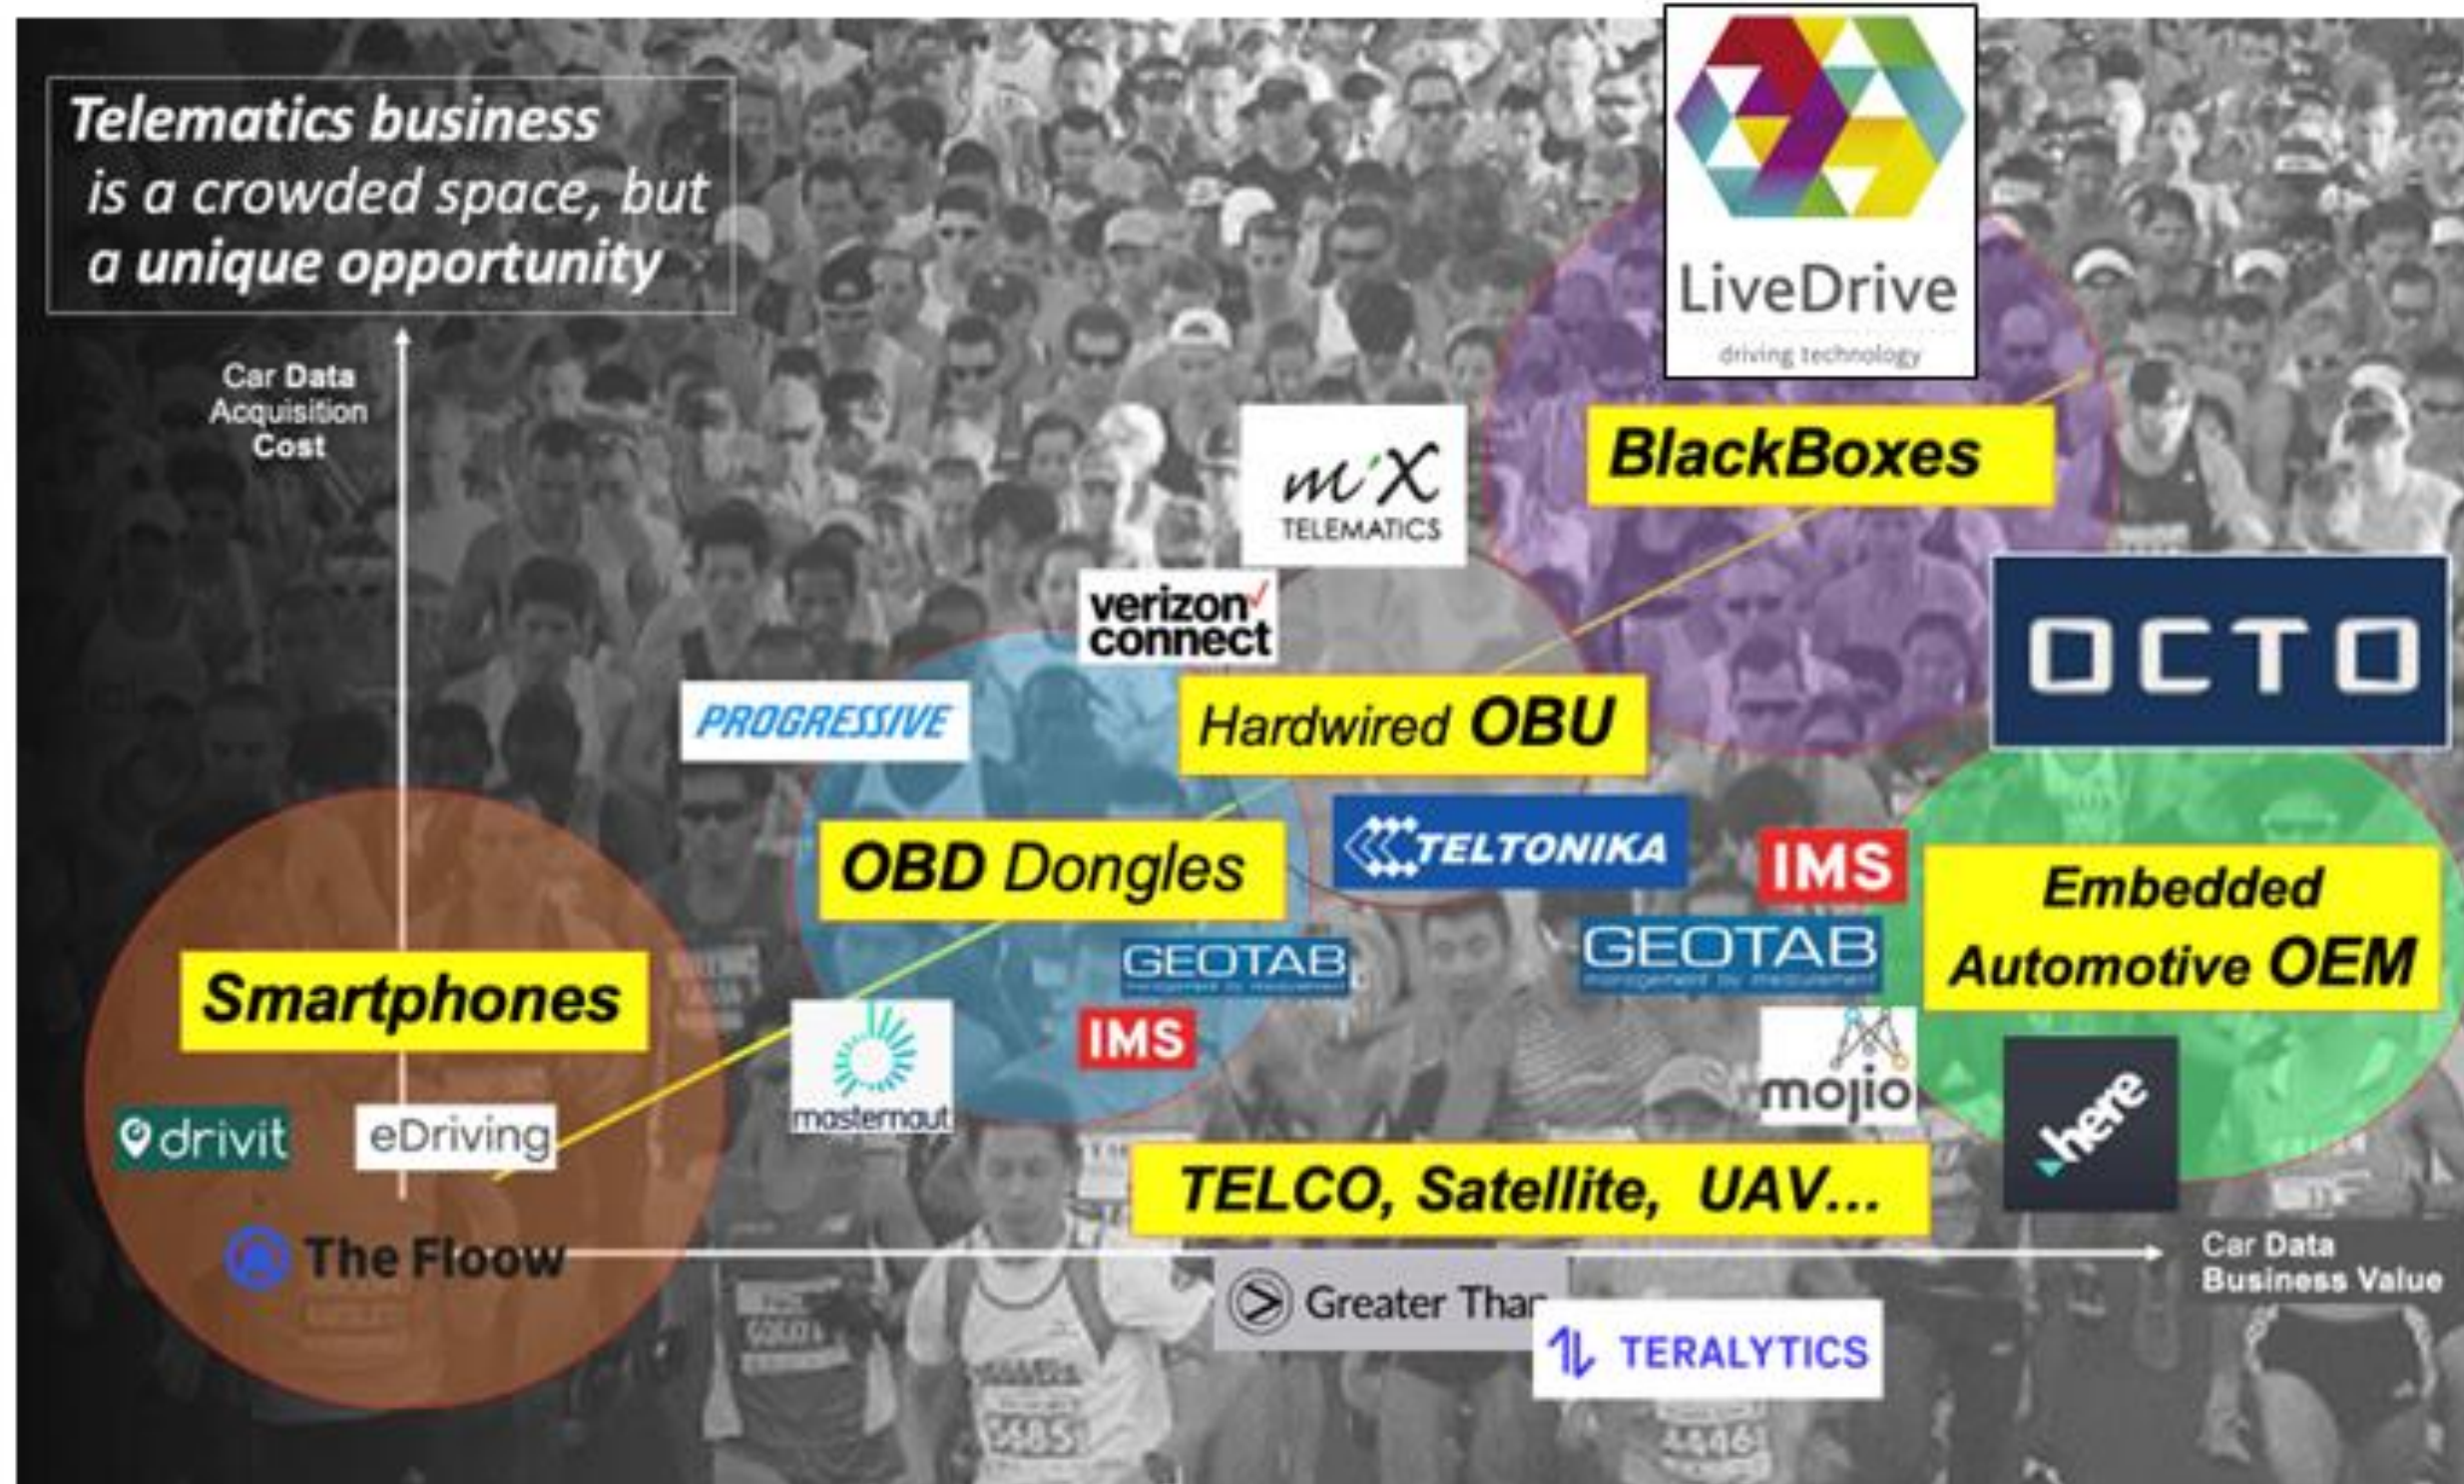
Telematics business is a crowded space, but a unique opportunity

LiveDrive
driving technology

Car Data Acquisition Cost

mix TELEMATICS

BlackBoxes

verizon connect

OCTO

PROGRESSIVE

Hardwired OBU

TELTONIKA

IMS

OBD Dongles

Embedded Automotive OEM

GEOTAB

GEOTAB

Smartphones

IMS

masternaut

mojio

drivit

eDriving

here

TELCO, Satellite, UAV...

The Floow

Car Data Business Value

Greater Than

TERALYTICS